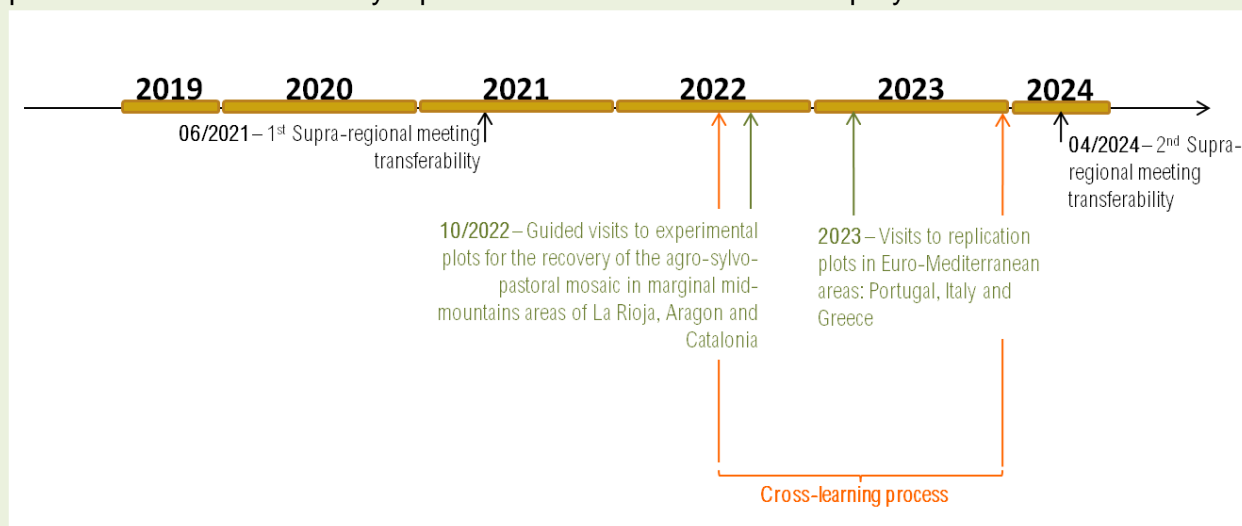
2019 2020 2021 2022 2023 2024

06/2021 – 1st Supra-regional meeting transferability

04/2024 – 2nd Supra-regional meeting transferability

10/2022 – Guided visits to experimental plots for the recovery of the agro-sylvo-pastoral mosaic in marginal mid-mountains areas of La Rioja, Aragon and Catalonia

2023 – Visits to replication plots in Euro-Mediterranean areas: Portugal, Italy and Greece

Cross-learning process